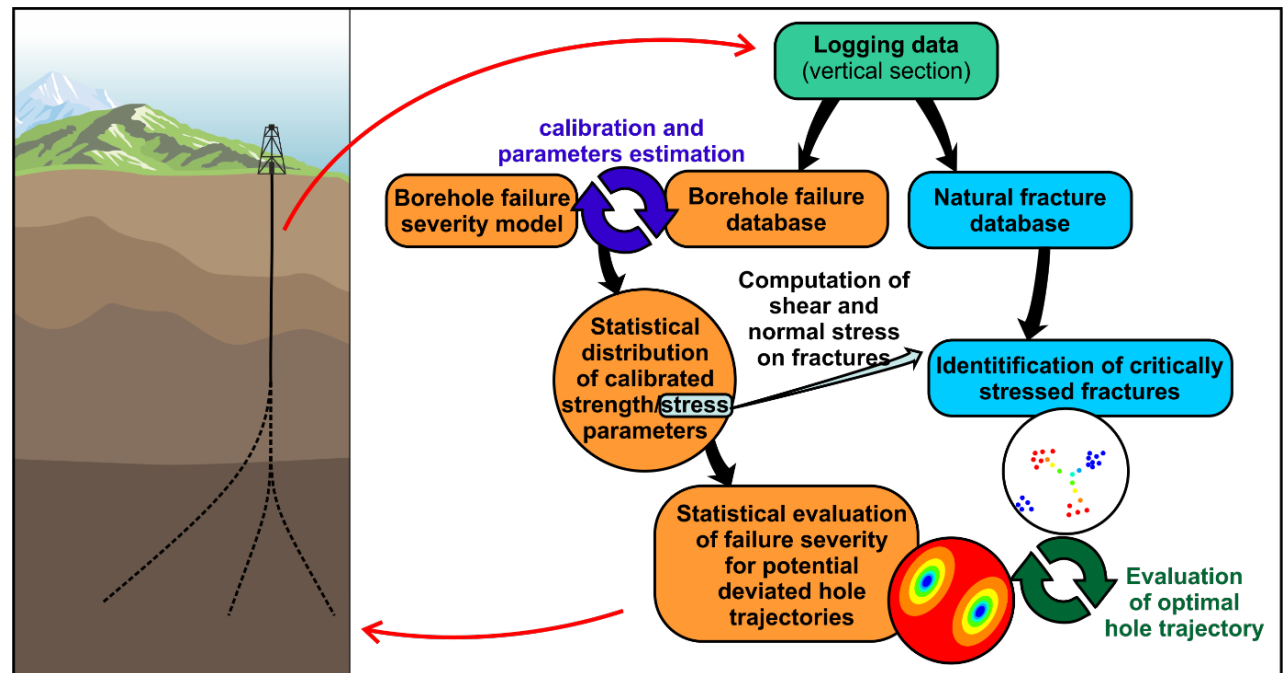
Logging data
(vertical section)

calibration and parameters estimation

Borehole failure severity model

Borehole failure database

Natural fracture database

Computation of shear and normal stress on fractures

Statistical distribution of calibrated strength/stress parameters

Identitification of critically stressed fractures

Statistical evaluation of failure severity for potential deviated hole trajectories

Evaluation of optimal hole trajectory